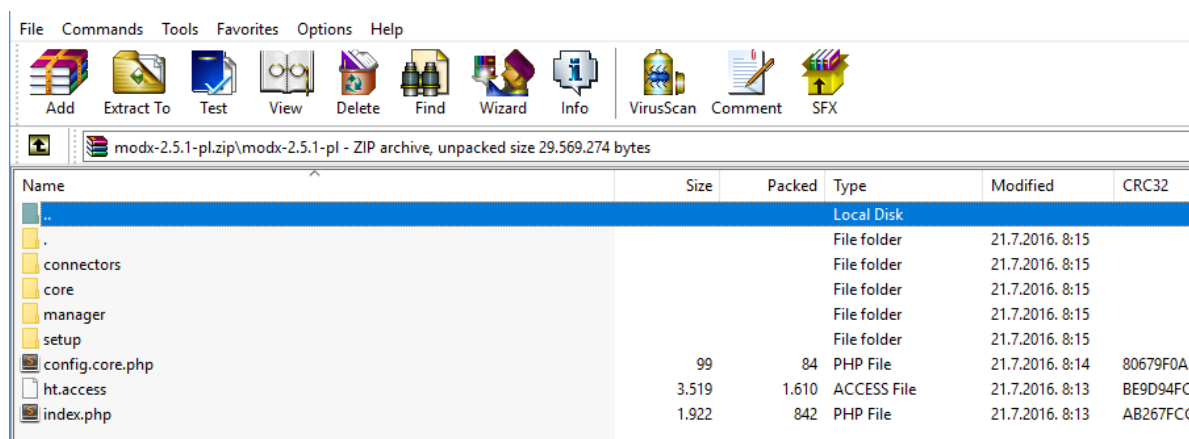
File Commands Tools Favorites Options Help

Add Extract To Test View Delete Find Wizard Info VirusScan Comment SFX

modx-2.5.1-pl.zip\modx-2.5.1-pl - ZIP archive, unpacked size 29.569.274 bytes

| Name | Size | Packed | Type | Modified | CRC32 |
|---|---|---|---|---|---|
| .. | | | Local Disk | | |
| . | | | File folder | 21.7.2016. 8:15 | |
| connectors | | | File folder | 21.7.2016. 8:15 | |
| core | | | File folder | 21.7.2016. 8:15 | |
| manager | | | File folder | 21.7.2016. 8:15 | |
| setup | | | File folder | 21.7.2016. 8:15 | |
| config.core.php | 99 | 84 | PHP File | 21.7.2016. 8:14 | 80679F0A |
| ht.access | 3.519 | 1.610 | ACCESS File | 21.7.2016. 8:13 | BE9D94FC |
| index.php | 1.922 | 842 | PHP File | 21.7.2016. 8:13 | AB267FC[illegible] |